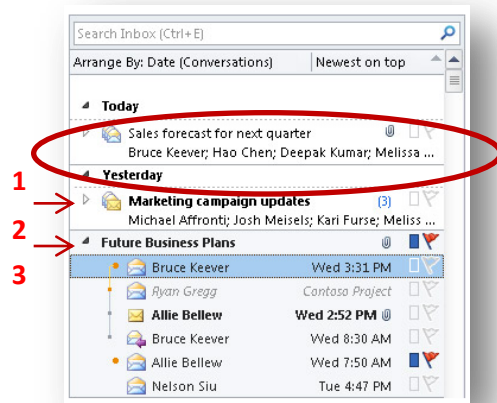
Search Inbox (Ctrl+E)

Arrange By: Date (Conversations) | Newest on top

Today

Sales forecast for next quarter
Bruce Keever; Hao Chen; Deepak Kumar; Melissa ...

Yesterday

1

Marketing campaign updates (3)
Michael Affronti; Josh Meisels; Kari Furse; Meliss ...

2

Future Business Plans

3

Bruce Keever Wed 3:31 PM
Ryan Gregg Contoso Project
Allie Bellew Wed 2:52 PM
Bruce Keever Wed 8:30 AM
Allie Bellew Wed 7:50 AM
Nelson Siu Tue 4:47 PM